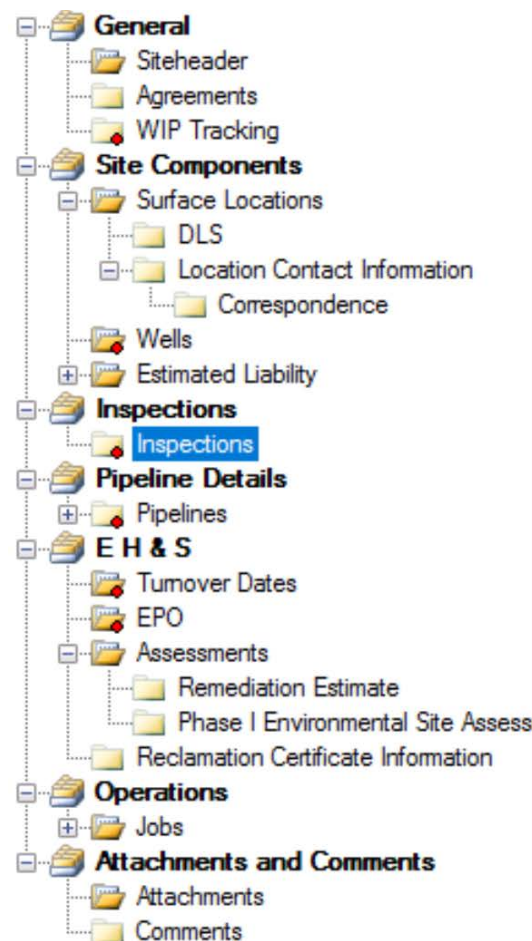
General
Siteheader
Agreements
WIP Tracking
Site Components
Surface Locations
DLS
Location Contact Information
Correspondence
Wells
Estimated Liability
Inspections
Inspections
Pipeline Details
Pipelines
E H & S
Turnover Dates
EPO
Assessments
Remediation Estimate
Phase I Environmental Site Assess
Reclamation Certificate Information
Operations
Jobs
Attachments and Comments
Attachments
Comments